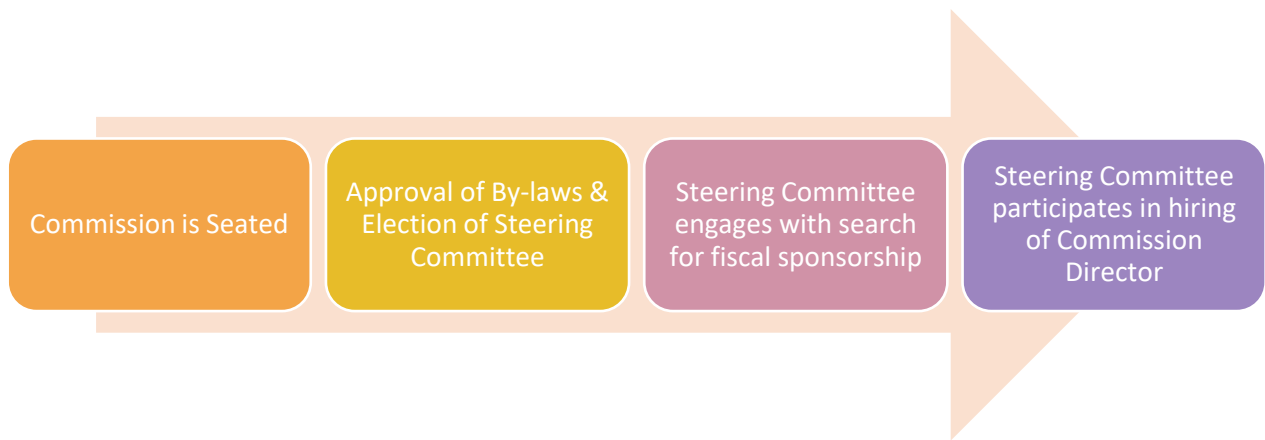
Commission is Seated

Approval of By-laws & Election of Steering Committee

Steering Committee engages with search for fiscal sponsorship

Steering Committee participates in hiring of Commission Director